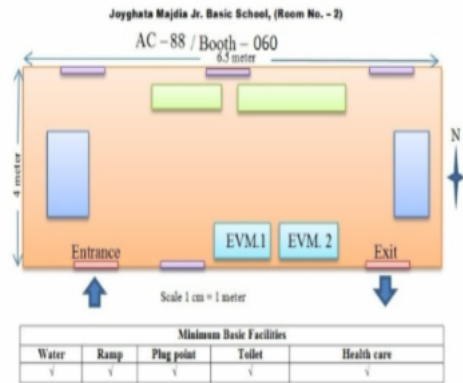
Joyghata Majdia Jr. Basic School, (Room No. - 2)

AC – 88 / Booth – 060

6.5 meter

4 meter

N

Entrance

EVM.1

EVM. 2

Exit

Scale 1 cm = 1 meter

| Minimum Basic Facilities | | | | |
|---|---|---|---|---|
| Water | Ramp | Plug point | Toilet | Health care |
| √ | √ | √ | √ | √ |